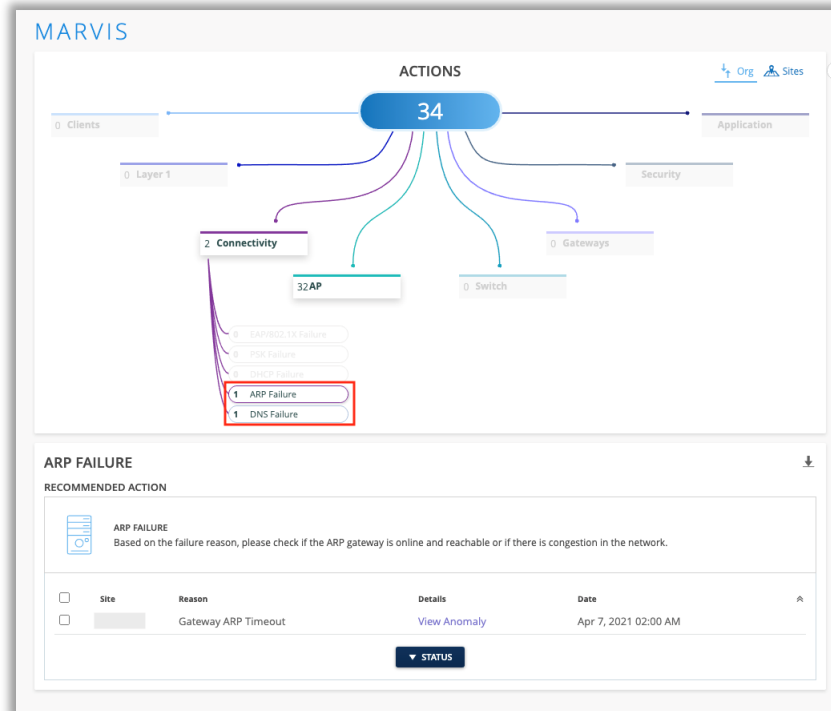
MARVIS

ACTIONS

Org Sites

34

0 Clients

Application

0 Layer 1

Security

2 Connectivity

0 Gateways

32 AP

0 Switch

0 EAP/802.1X Failure

0 PSK Failure

0 DHCP Failure

1 ARP Failure

1 DNS Failure

ARP FAILURE

RECOMMENDED ACTION

ARP FAILURE

Based on the failure reason, please check if the ARP gateway is online and reachable or if there is congestion in the network.

| | Site | Reason | Details | Date |
|---|---|---|---|---|
| | | Gateway ARP Timeout | View Anomaly | Apr 7, 2021 02:00 AM |

▼ STATUS